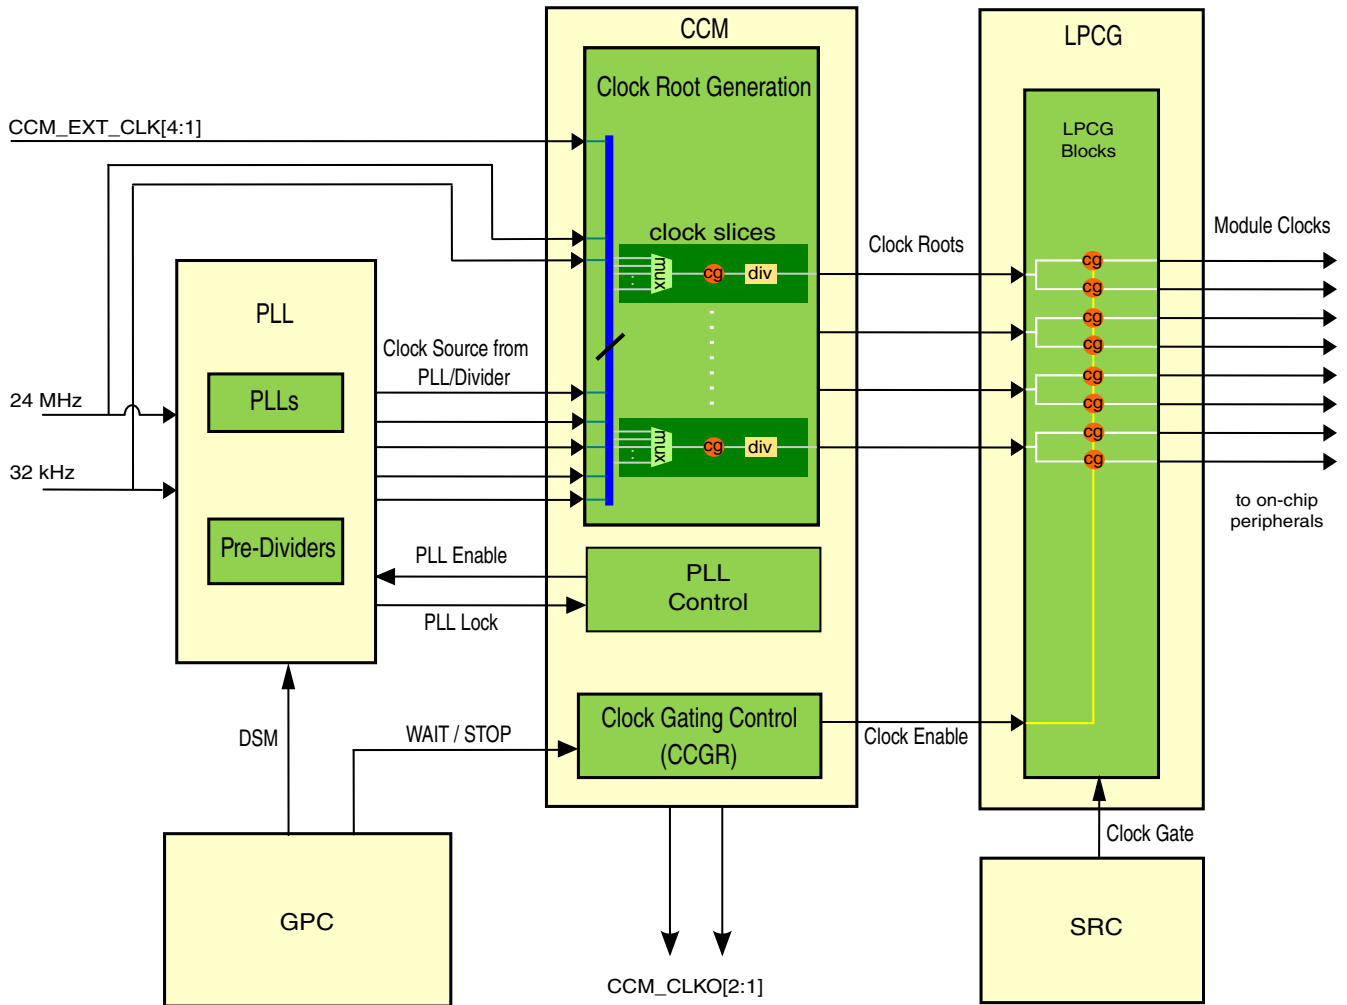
CCM

Clock Root Generation

CCM_EXT_CLK[4:1]

clock slices

mux

cg

div

mux

cg

div

PLL

PLLs

Pre-Dividers

Clock Source from PLL/Divider

24 MHz

32 kHz

PLL Enable

PLL Lock

PLL Control

Clock Gating Control (CCGR)

DSM

WAIT / STOP

GPC

CCM_CLKO[2:1]

LPCG

LPCG Blocks

cg

cg

cg

cg

cg

cg

cg

cg

Clock Roots

Module Clocks

to on-chip peripherals

Clock Enable

Clock Gate

SRC